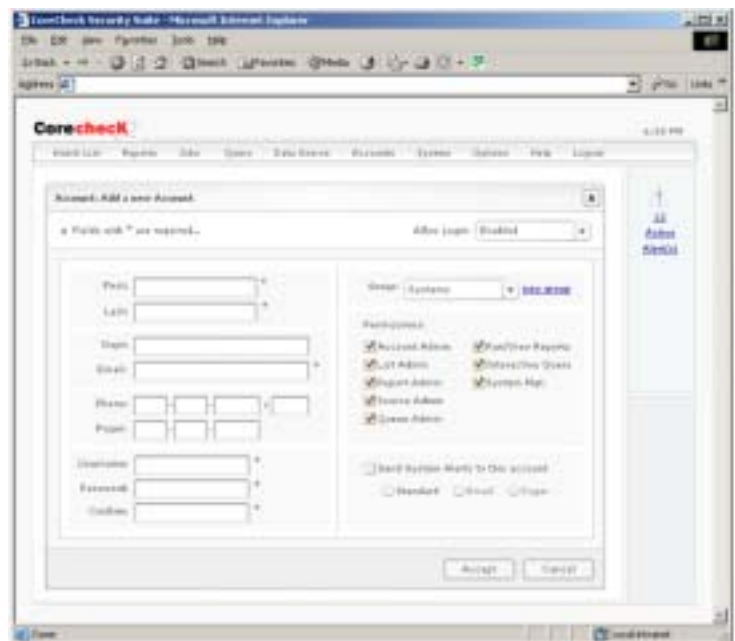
CoreCheck Security Suite - Microsoft Internet Explorer

File Edit View Favorites Tools Help

Back Search Favorites Media

Address Go Links

Corecheck

4:33 PM

Watch List Reports Jobs Users Data Source Accounts System Options Help Logout

Account: Add a new Account

Fields with * are required.

Allow Login: Enabled

First: *

Last: *

Dept:

Email: *

Phone: - - x

Pager: - -

Username: *

Password: *

Confirm: *

Group: Systems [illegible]

Permissions

Account Admin

List Admin

Report Admin

Source Admin

Queue Admin

Run/View Reports

Interactive Users

System Mgt

Send System Alerts to this account

Standard Email Pager

Accept Cancel

All Admin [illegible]

Done

Local intranet